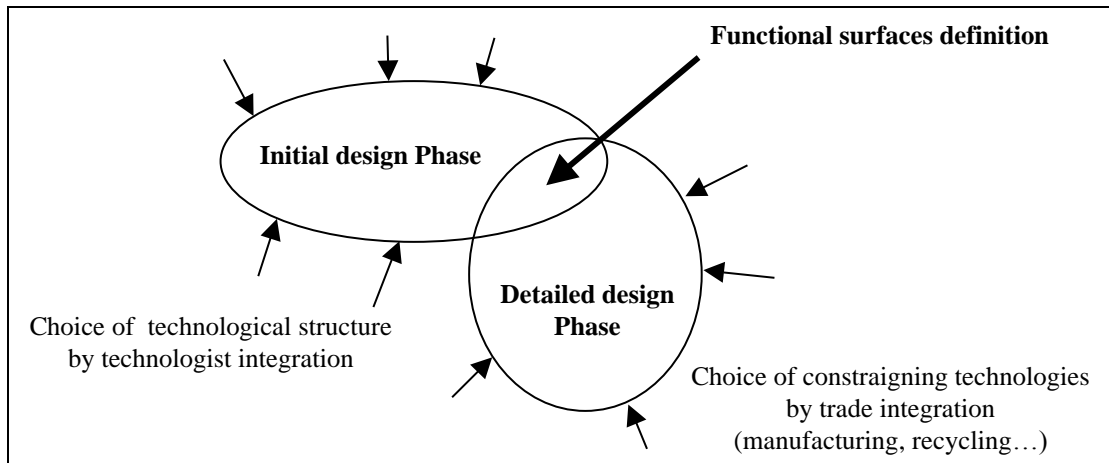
Functional surfaces definition

Initial design Phase

Detailed design Phase

Choice of technological structure by technologist integration

Choice of constraigning technologies by trade integration (manufacturing, recycling…)